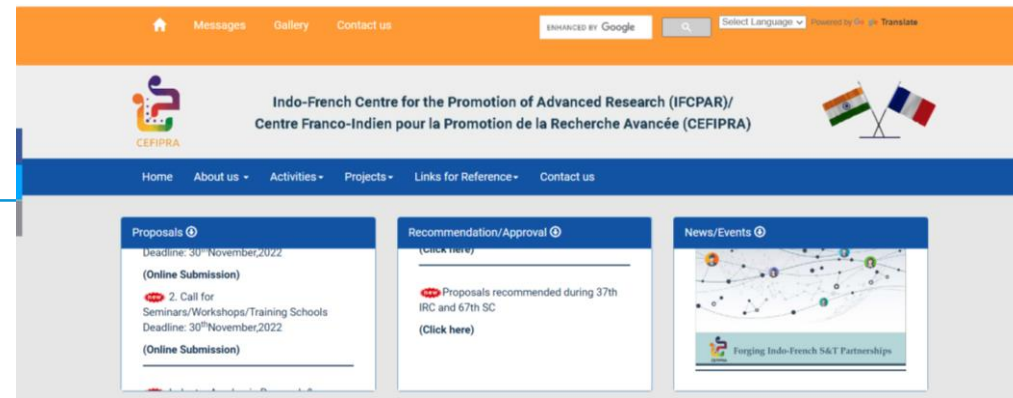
Messages Gallery Contact us

ENHANCED BY Google

Select Language Powered by Google Translate

CEFIPRA

Indo-French Centre for the Promotion of Advanced Research (IFCPAR)/
Centre Franco-Indien pour la Promotion de la Recherche Avancée (CEFIPRA)

Home About us Activities Projects Links for Reference Contact us

Proposals

Deadline: 30th November,2022

(Online Submission)

new 2. Call for Seminars/Workshops/Training Schools
Deadline: 30th November,2022

(Online Submission)

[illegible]

Recommendation/Approval

(Click here)

new Proposals recommended during 37th IRC and 67th SC

(Click here)

News/Events

Forging Indo-French S&T Partnerships